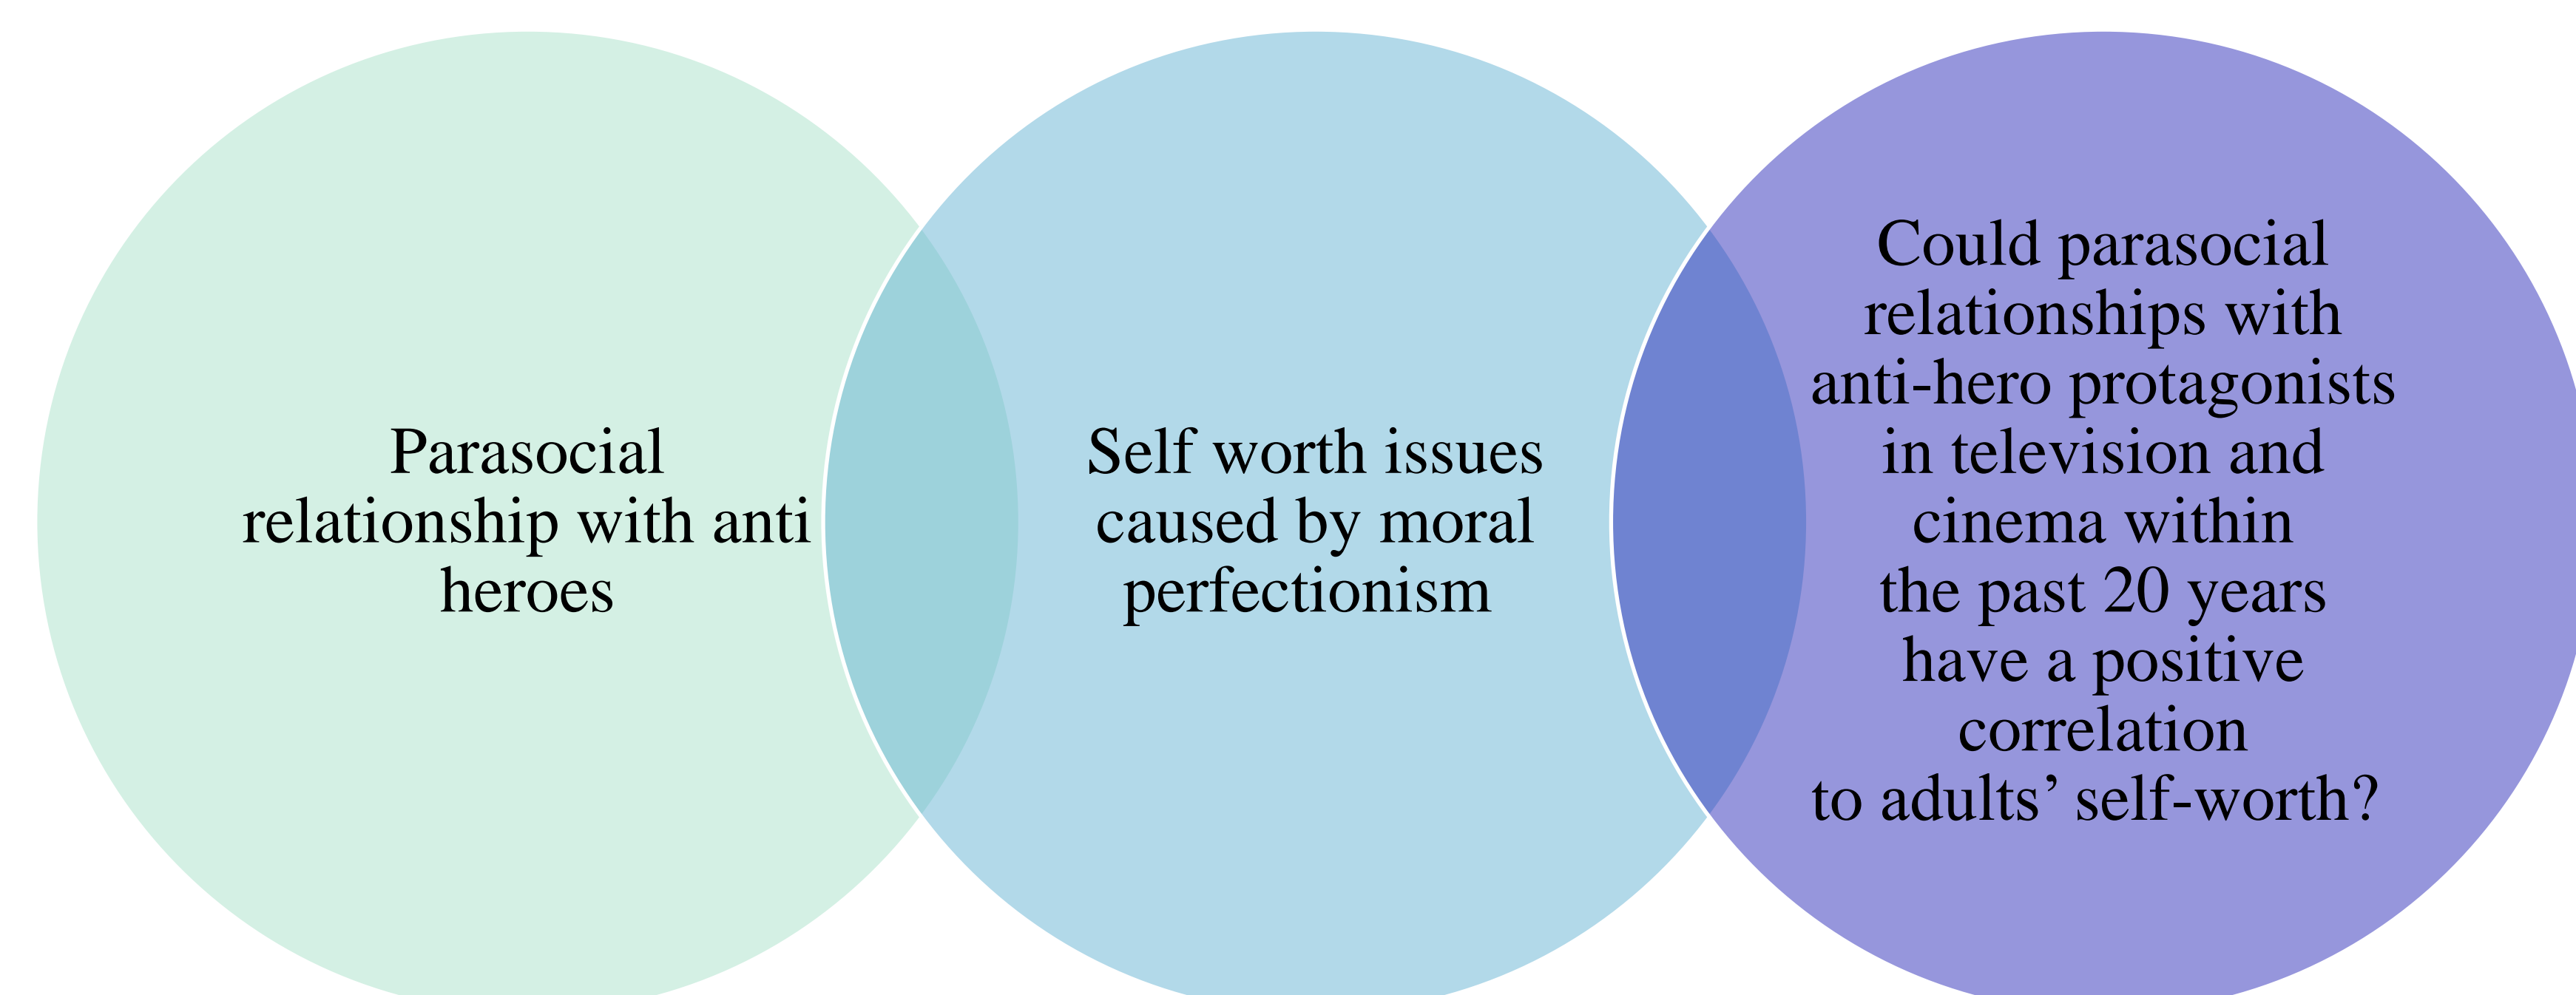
Parasocial relationship with anti heroes

Self worth issues caused by moral perfectionism

Could parasocial relationships with anti-hero protagonists in television and cinema within the past 20 years have a positive correlation to adults’ self-worth?